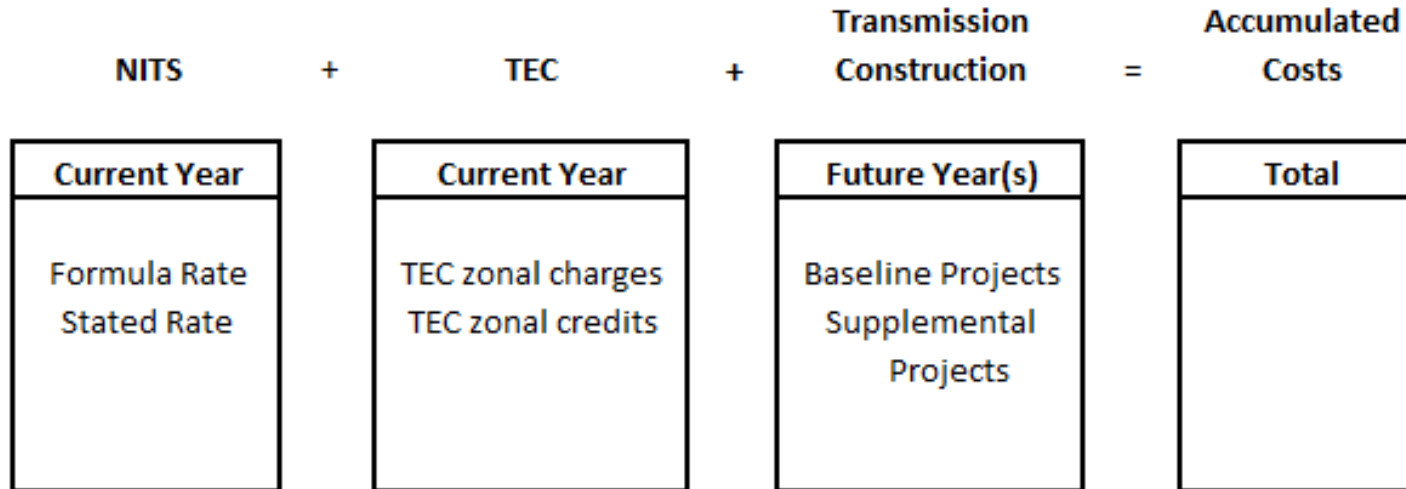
NITS + TEC + Transmission Construction = Accumulated Costs

| Current Year |
|---|
| Formula Rate Stated Rate |

| Current Year |
|---|
| TEC zonal charges TEC zonal credits |

| Future Year(s) |
|---|
| Baseline Projects Supplemental Projects |

| Total |
|---|
| |